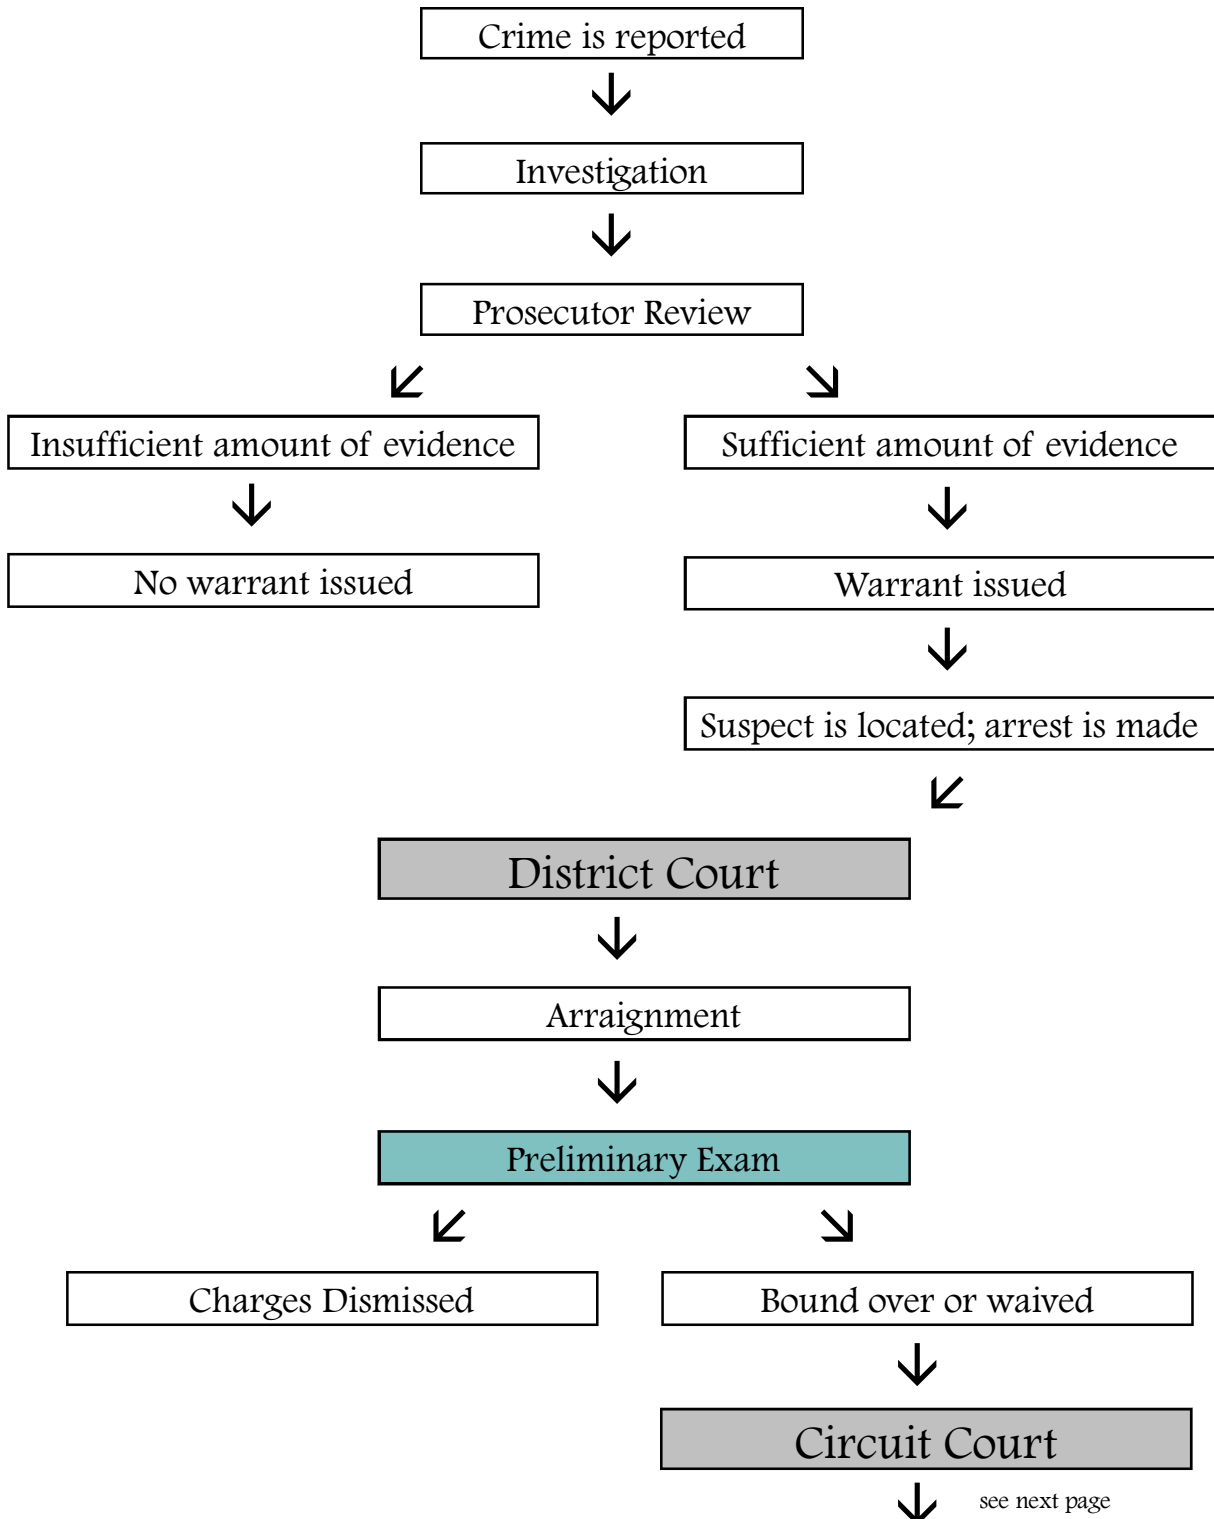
Crime is reported

Investigation

Prosecutor Review

Insufficient amount of evidence

No warrant issued

Sufficient amount of evidence

Warrant issued

Suspect is located; arrest is made

District Court

Arraignment

Preliminary Exam

Charges Dismissed

Bound over or waived

Circuit Court

see next page